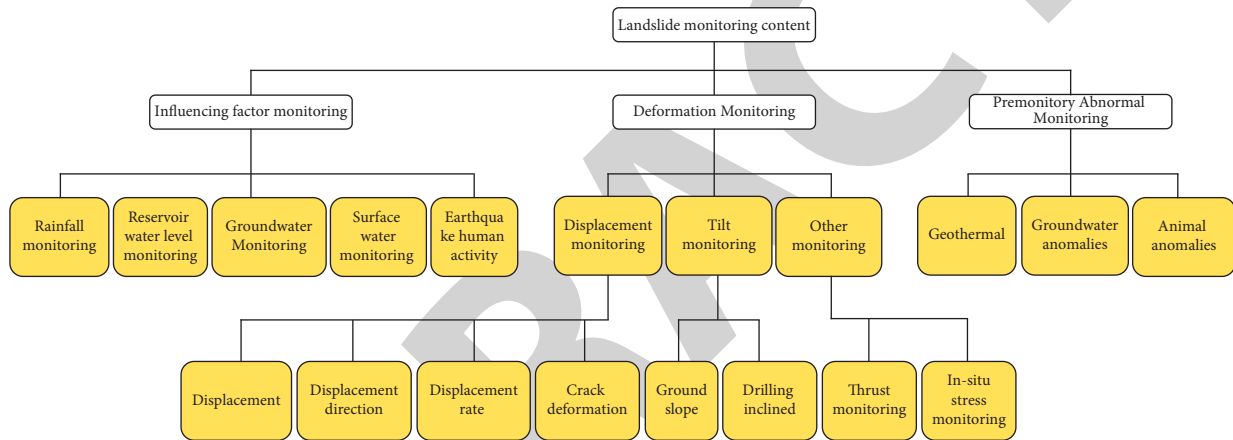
Landslide monitoring content

Influencing factor monitoring

Deformation Monitoring

Premonitory Abnormal Monitoring

Rainfall monitoring

Reservoir water level monitoring

Groundwater Monitoring

Surface water monitoring

Earthquake human activity

Displacement monitoring

Tilt monitoring

Other monitoring

Geothermal

Groundwater anomalies

Animal anomalies

Displacement

Displacement direction

Displacement rate

Crack deformation

Ground slope

Drilling inclined

Thrust monitoring

In-situ stress monitoring